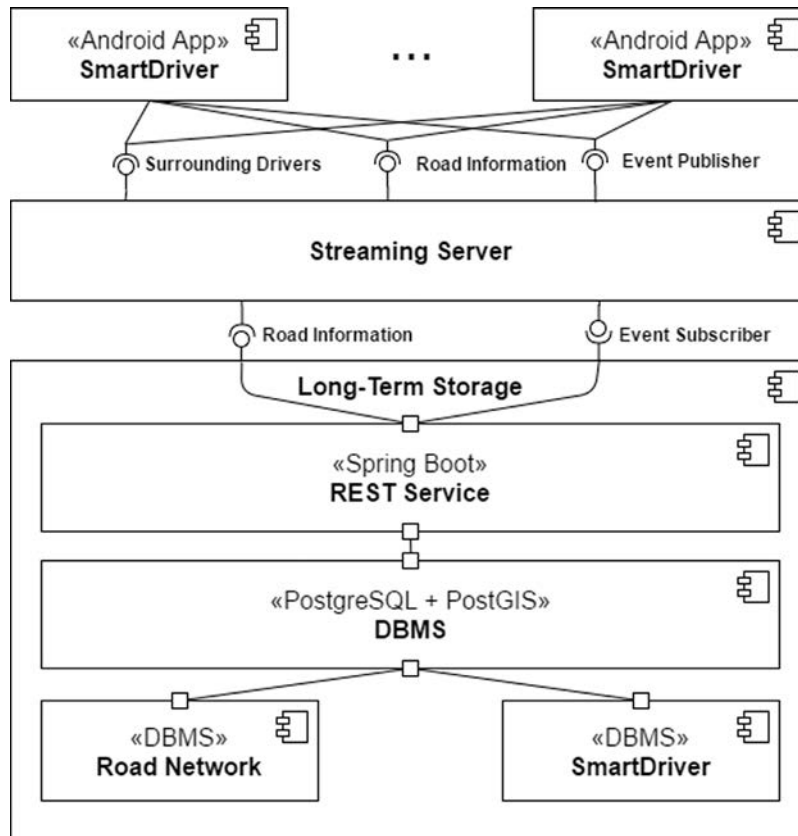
«Android App»
SmartDriver

...

«Android App»
SmartDriver

Surrounding Drivers

Road Information

Event Publisher

Streaming Server

Road Information

Event Subscriber

Long-Term Storage

«Spring Boot»
REST Service

«PostgreSQL + PostGIS»
DBMS

«DBMS»
Road Network

«DBMS»
SmartDriver